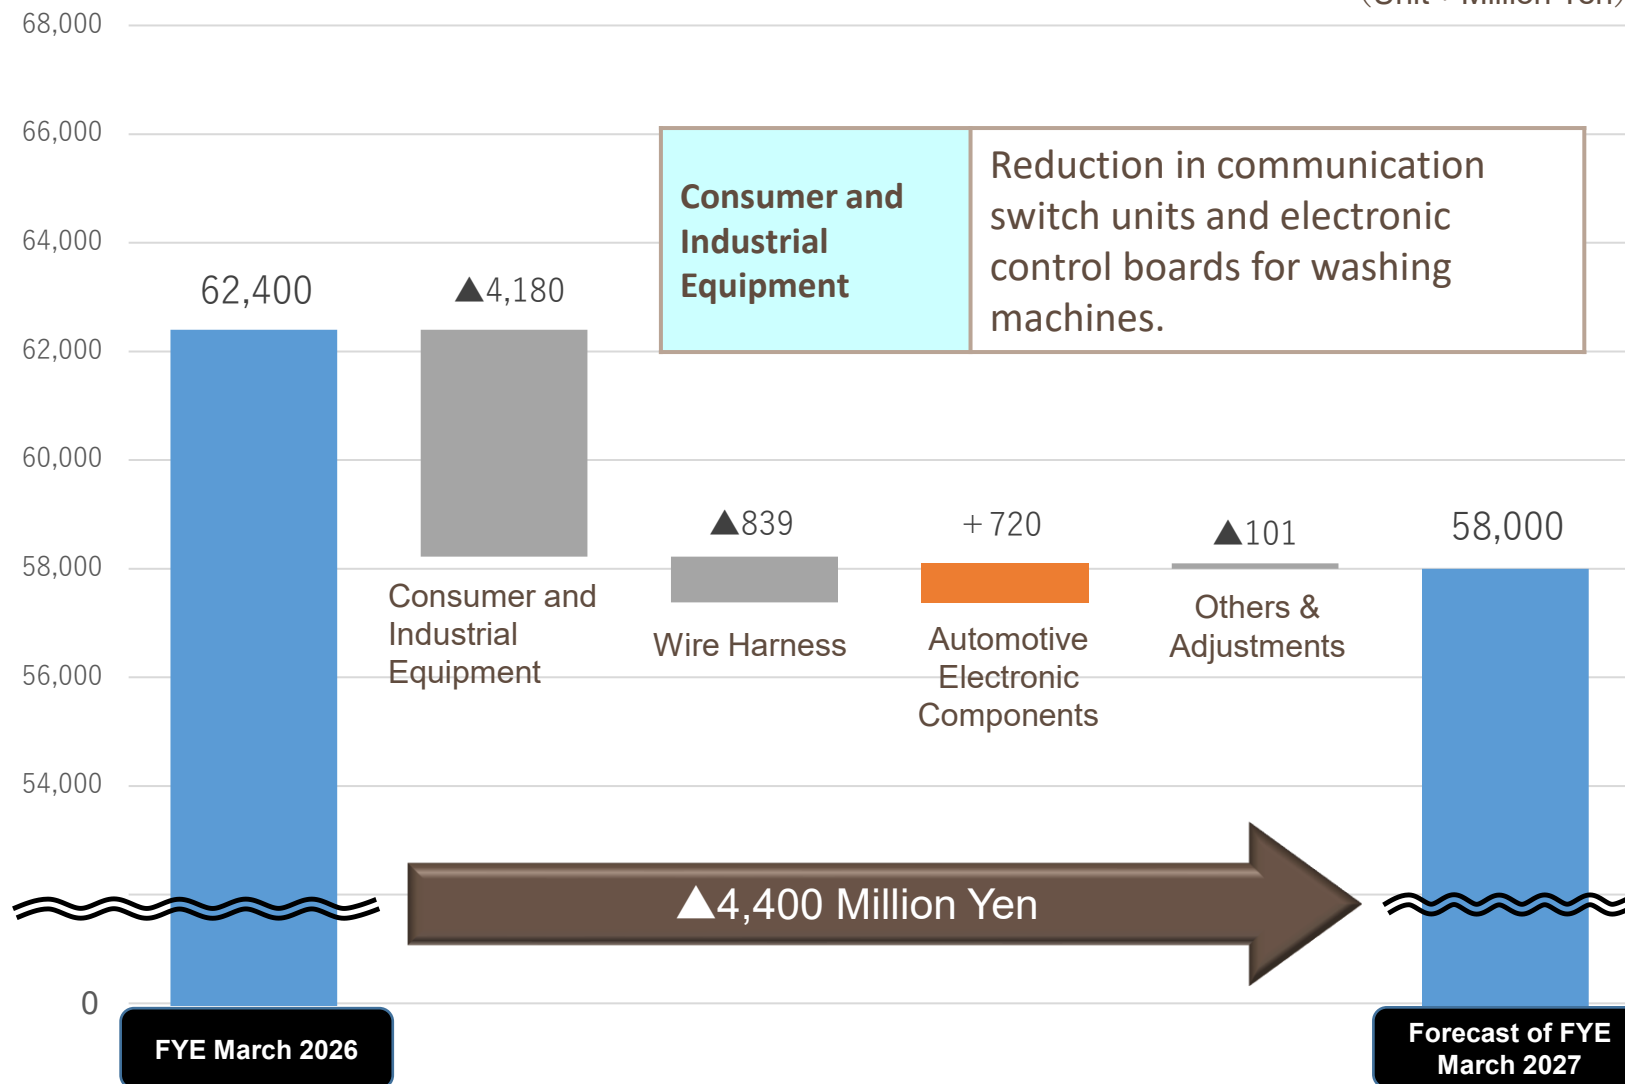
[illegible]

68,000
66,000
64,000
62,000
60,000
58,000
56,000
54,000
0

| Consumer and Industrial Equipment | Reduction in communication switch units and electronic control boards for washing machines. |
|---|---|

62,400

▲4,180
Consumer and Industrial Equipment

▲839
Wire Harness

+720
Automotive Electronic Components

▲101
Others & Adjustments

58,000

▲4,400 Million Yen

FYE March 2026

Forecast of FYE March 2027